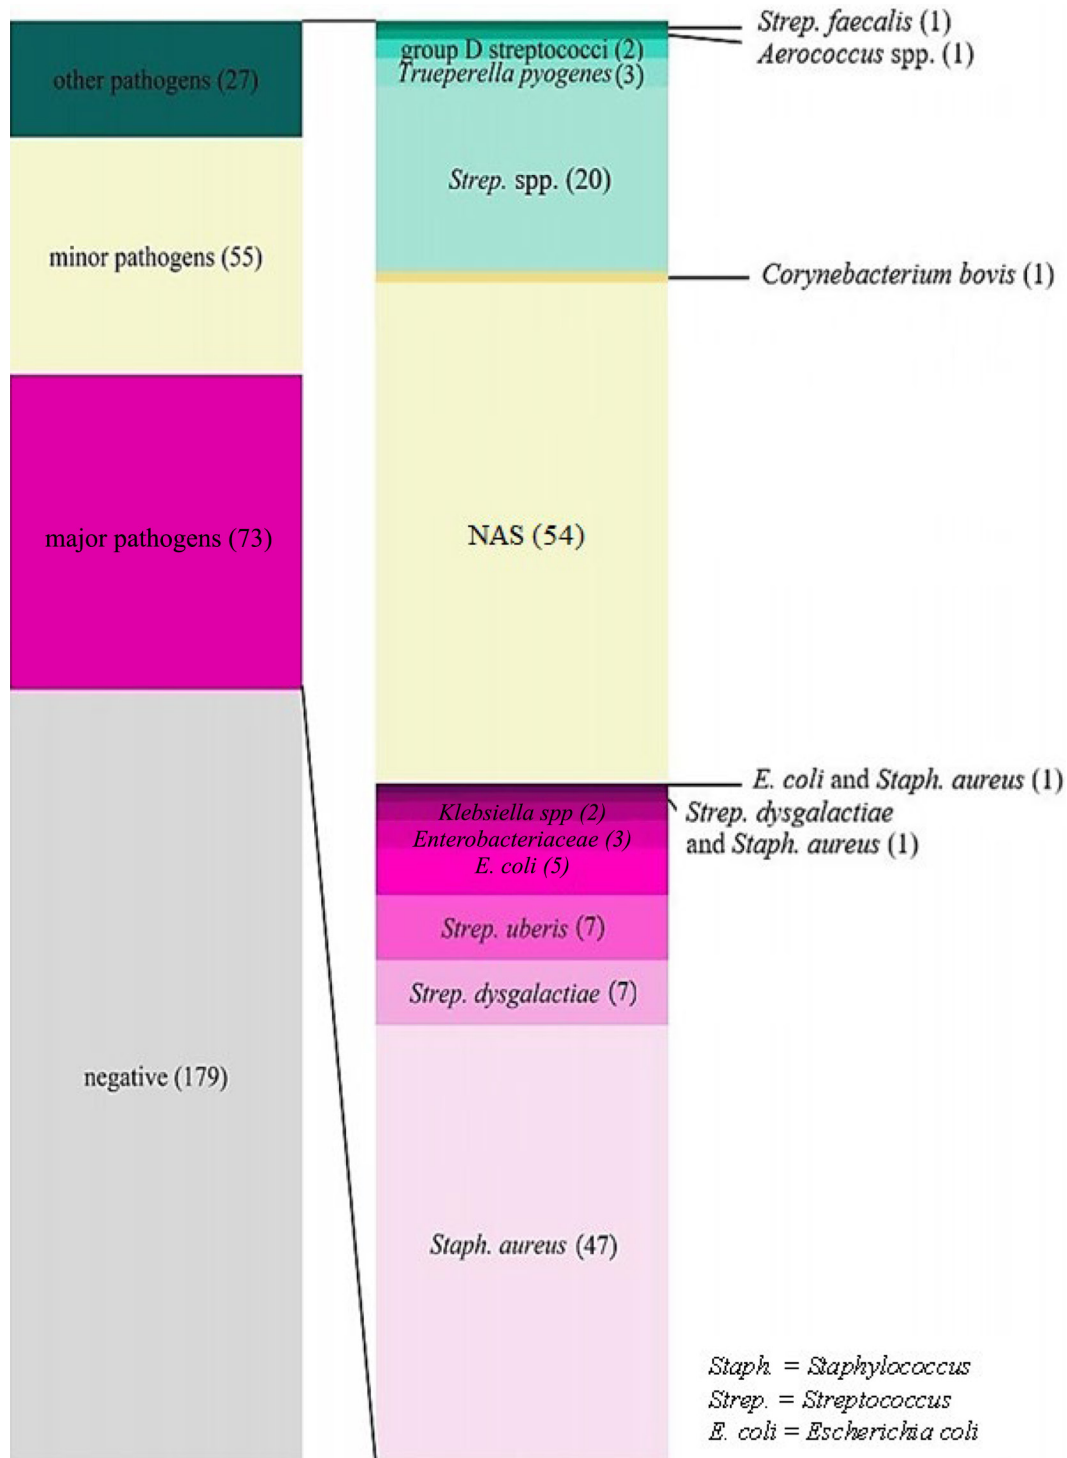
other pathogens (27)

minor pathogens (55)

major pathogens (73)

negative (179)

group D streptococci (2)
Trueperella pyogenes (3)

Strep. spp. (20)

NAS (54)

Klebsiella spp (2)
Enterobacteriaceae (3)
E. coli (5)

Strep. uberis (7)

Strep. dysgalactiae (7)

Staph. aureus (47)

Strep. faecalis (1)
Aerococcus spp. (1)

Corynebacterium bovis (1)

E. coli and Staph. aureus (1)
Strep. dysgalactiae and Staph. aureus (1)

Staph. = Staphylococcus
Strep. = Streptococcus
E. coli = Escherichia coli